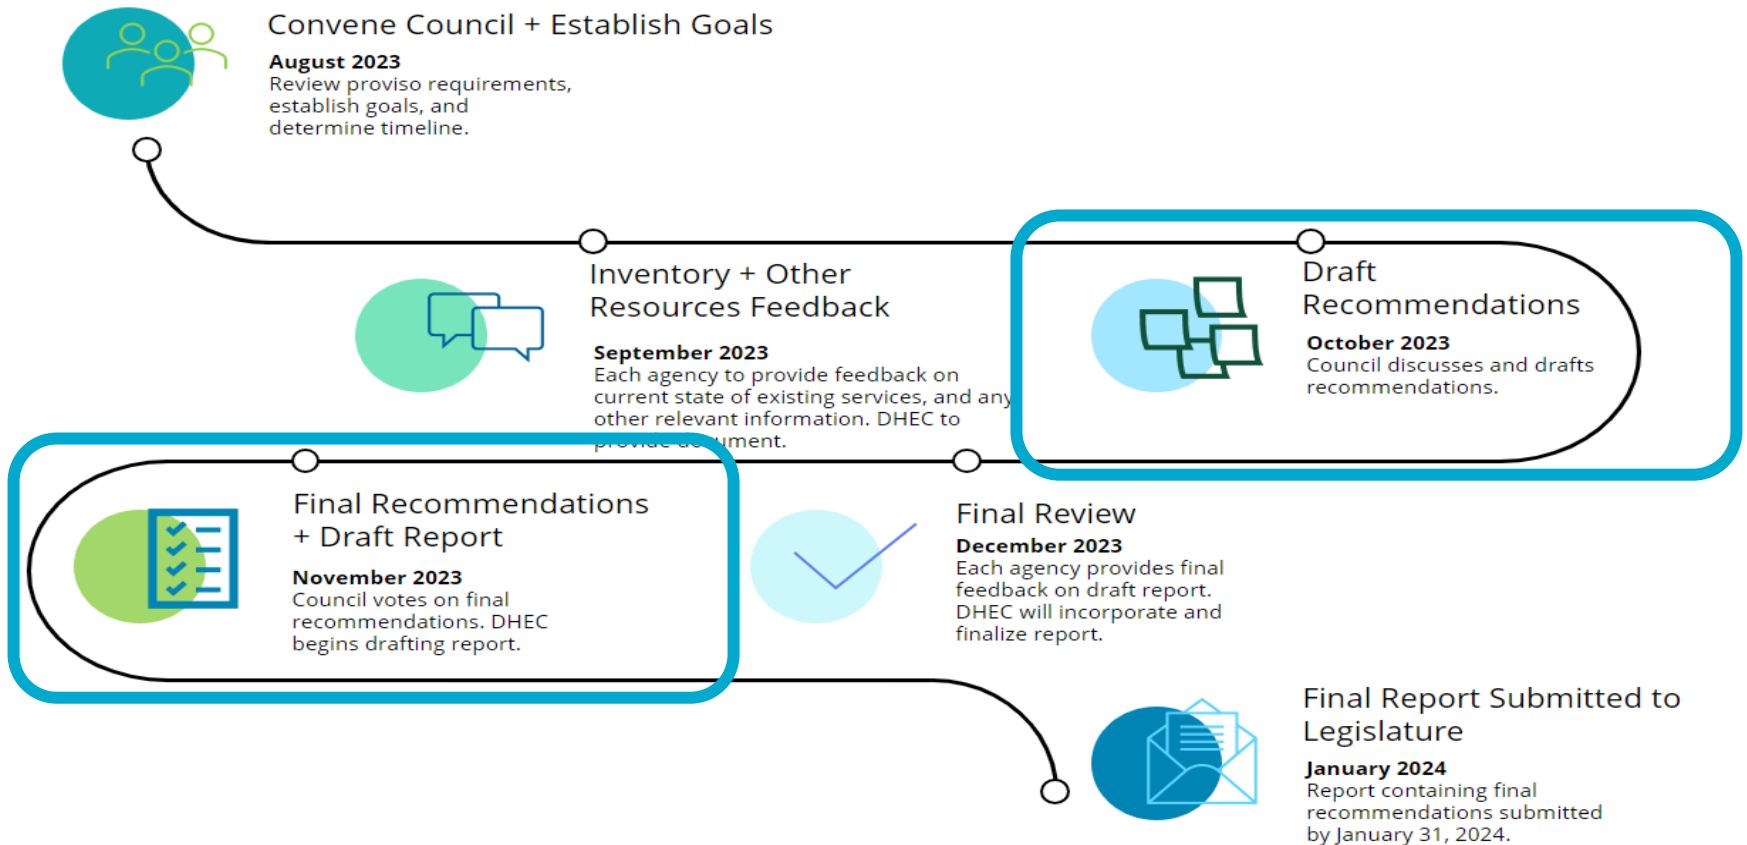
Convene Council + Establish Goals

August 2023
Review proviso requirements, establish goals, and determine timeline.

Inventory + Other Resources Feedback

September 2023
Each agency to provide feedback on current state of existing services, and any other relevant information. DHEC to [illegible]ument.

Draft Recommendations

October 2023
Council discusses and drafts recommendations.

Final Recommendations + Draft Report

November 2023
Council votes on final recommendations. DHEC begins drafting report.

Final Review

December 2023
Each agency provides final feedback on draft report. DHEC will incorporate and finalize report.

Final Report Submitted to Legislature

January 2024
Report containing final recommendations submitted by January 31, 2024.